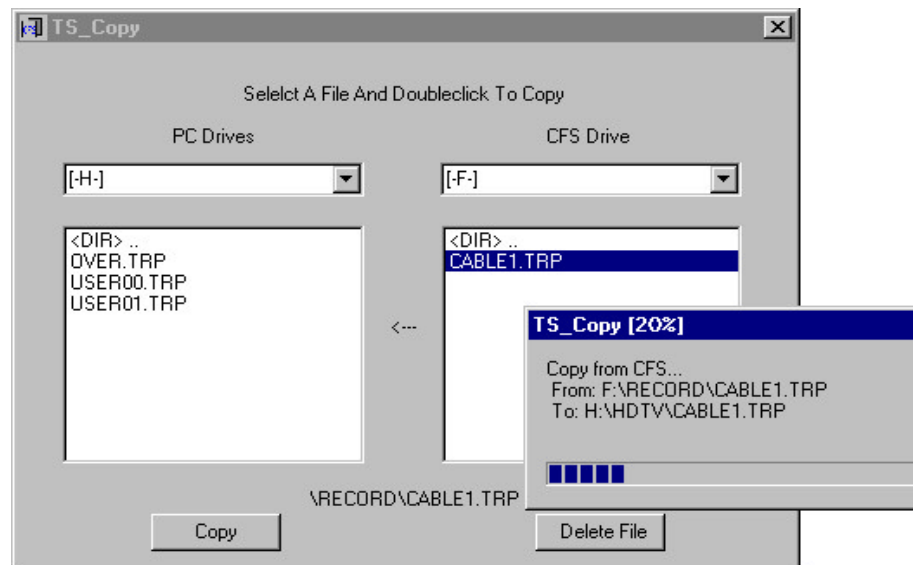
TS_Copy

Selelct A File And Doubleclick To Copy

PC Drives

CFS Drive

[-H-]

[-F-]

<DIR> ..
OVER.TRP
USER00.TRP
USER01.TRP

<---

<DIR> ..
CABLE1.TRP

TS_Copy [20%]

Copy from CFS...
From: F:\RECORD\CABLE1.TRP
To: H:\HDTV\CABLE1.TRP

\RECORD\CABLE1.TRP

Copy

Delete File